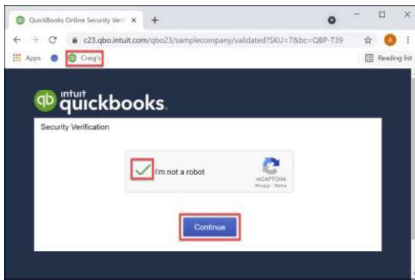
QuickBooks Online Security Verif ×

c23.qbo.intuit.com/qbo23/samplecompany/validated?SKU=7&bc=QBP-T39

Apps

Craig's

Reading list

intuit quickbooks.

Security Verification

I'm not a robot

reCAPTCHA
Privacy - Terms

Continue